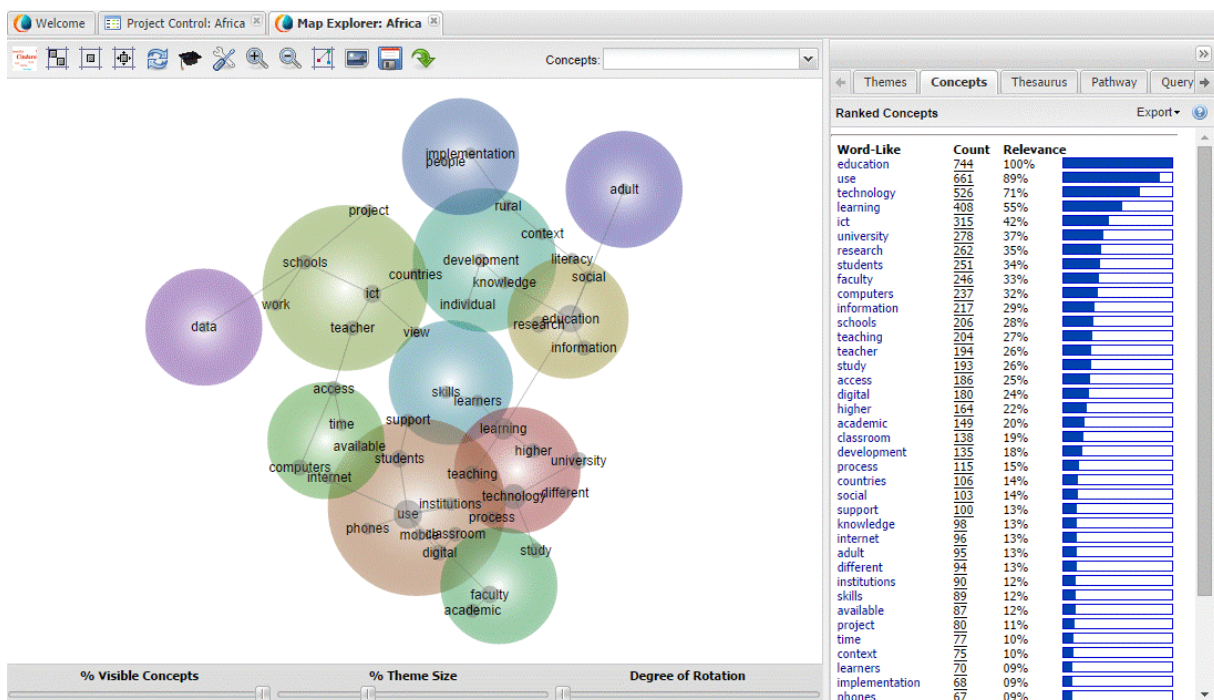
Welcome | Project Control: Africa | Map Explorer: Africa

Concepts:

Themes | Concepts | Thesaurus | Pathway | Query

Ranked Concepts

Export

| Word-Like | Count | Relevance |
|---|---|---|
| education | 744 | 100% |
| use | 661 | 89% |
| technology | 526 | 71% |
| learning | 408 | 55% |
| ict | 315 | 42% |
| university | 278 | 37% |
| research | 262 | 35% |
| students | 251 | 34% |
| faculty | 246 | 33% |
| computers | 237 | 32% |
| information | 217 | 29% |
| schools | 206 | 28% |
| teaching | 204 | 27% |
| teacher | 194 | 26% |
| study | 193 | 26% |
| access | 186 | 25% |
| digital | 180 | 24% |
| higher | 164 | 22% |
| academic | 149 | 20% |
| classroom | 138 | 19% |
| development | 135 | 18% |
| process | 115 | 15% |
| countries | 106 | 14% |
| social | 103 | 14% |
| support | 100 | 13% |
| knowledge | 98 | 13% |
| internet | 96 | 13% |
| adult | 95 | 13% |
| different | 94 | 13% |
| institutions | 90 | 12% |
| skills | 89 | 12% |
| available | 87 | 12% |
| project | 80 | 11% |
| time | 77 | 10% |
| context | 75 | 10% |
| learners | 70 | 09% |
| implementation | 68 | 09% |
| phones | 67 | 09% |

implementation people rural context literacy social adult project schools countries development knowledge ict work individual research education data teacher view information access skills learners time support learning available higher university students computers internet teaching technology different institutions use process phones mobile classroom digital study faculty academic

% Visible Concepts | % Theme Size | Degree of Rotation